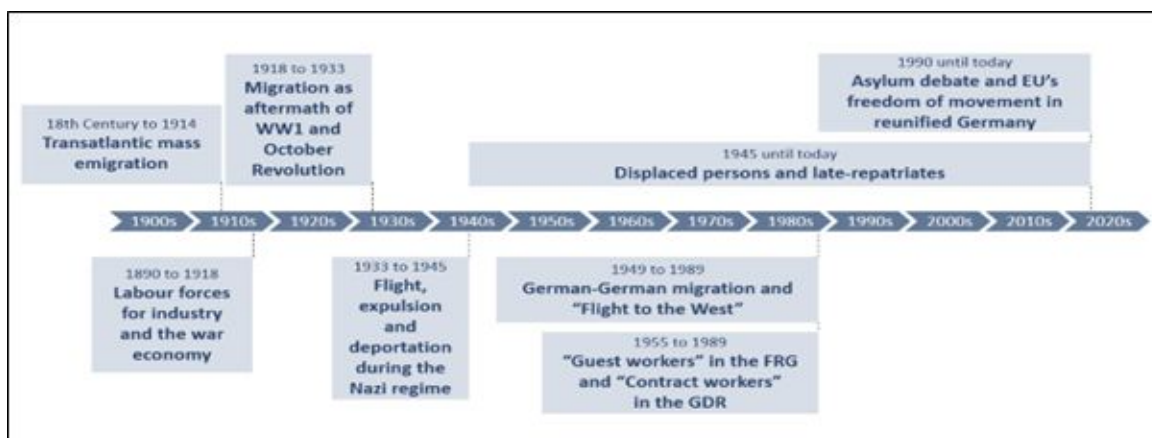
18th Century to 1914
Transatlantic mass emigration

1918 to 1933
Migration as aftermath of WW1 and October Revolution

1990 until today
Asylum debate and EU's freedom of movement in reunified Germany

1945 until today
Displaced persons and late-repatriates

1900s 1910s 1920s 1930s 1940s 1950s 1960s 1970s 1980s 1990s 2000s 2010s 2020s

1890 to 1918
Labour forces for industry and the war economy

1933 to 1945
Flight, expulsion and deportation during the Nazi regime

1949 to 1989
German-German migration and "Flight to the West"

1955 to 1989
"Guest workers" in the FRG and "Contract workers" in the GDR